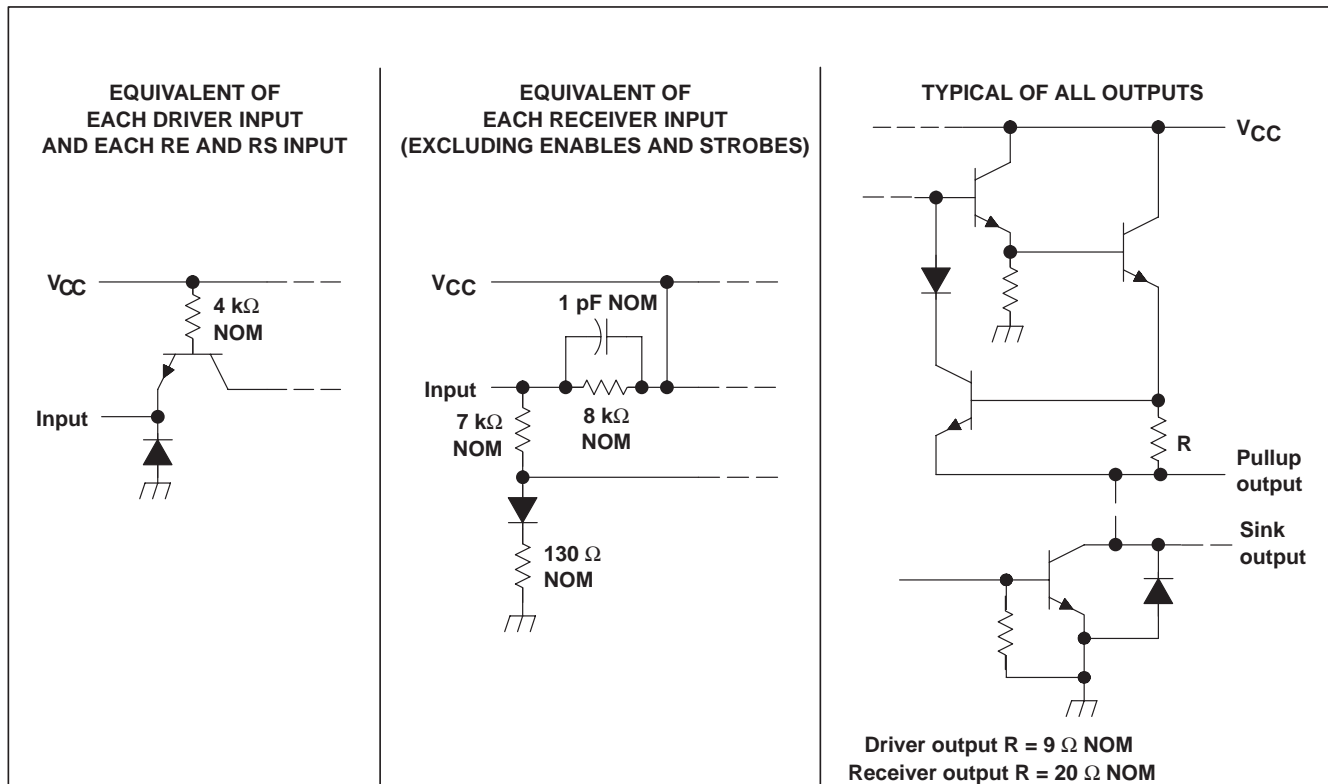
EQUIVALENT OF
EACH DRIVER INPUT
AND EACH RE AND RS INPUT

$V_{CC}$

4 k$\Omega$
NOM

Input

EQUIVALENT OF
EACH RECEIVER INPUT
(EXCLUDING ENABLES AND STROBES)

$V_{CC}$

1 pF NOM

Input

7 k$\Omega$
NOM

8 k$\Omega$
NOM

130 $\Omega$
NOM

TYPICAL OF ALL OUTPUTS

$V_{CC}$

R

Pullup
output

Sink
output

Driver output R = 9 $\Omega$ NOM
Receiver output R = 20 $\Omega$ NOM